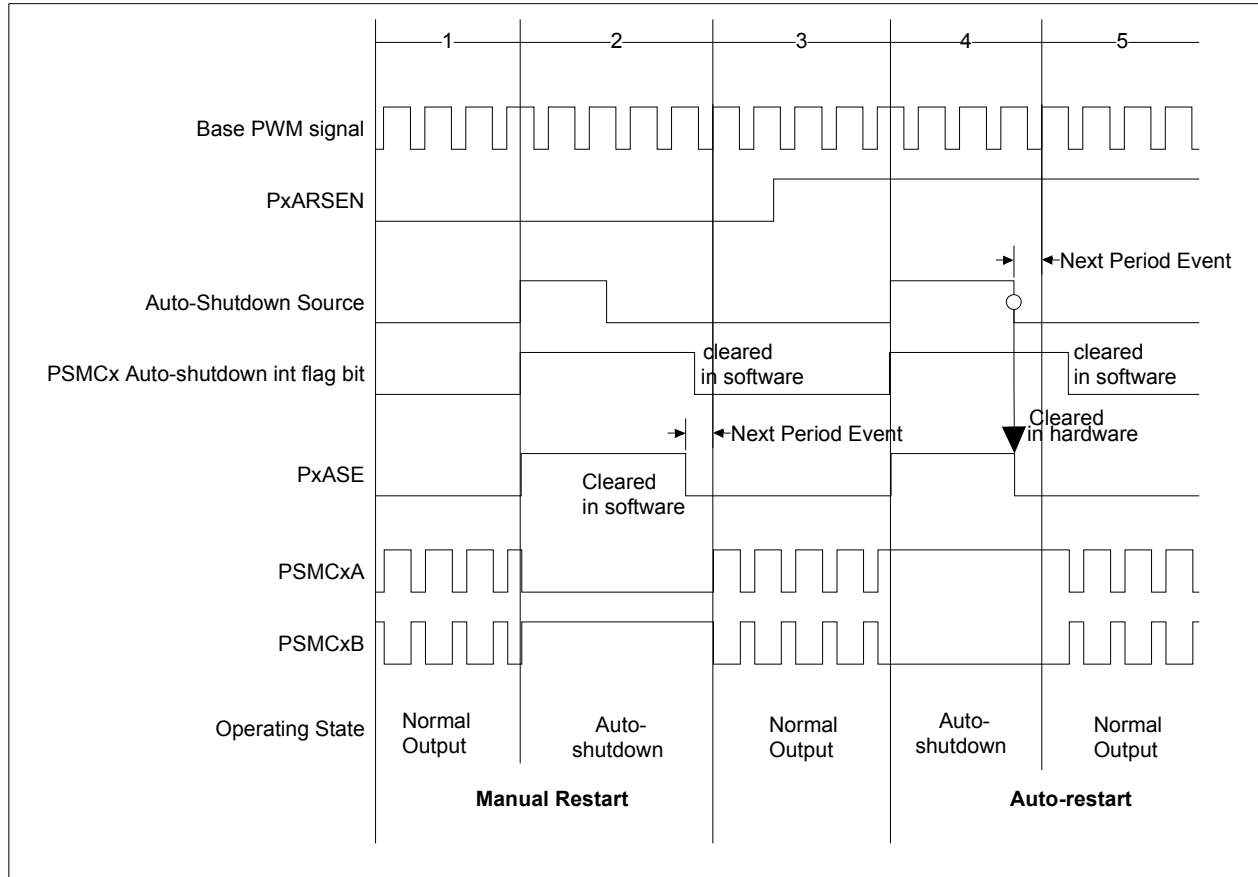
1
2
3
4
5

Base PWM signal

PxARSEN

Next Period Event

Auto-Shutdown Source

PSMCx Auto-shutdown int flag bit

cleared in software

cleared in software

Cleared in hardware

Next Period Event

PxASE

Cleared in software

PSMCxA

PSMCxB

Operating State

Normal Output

Auto-shutdown

Normal Output

Auto-shutdown

Normal Output

**Manual Restart**

**Auto-restart**